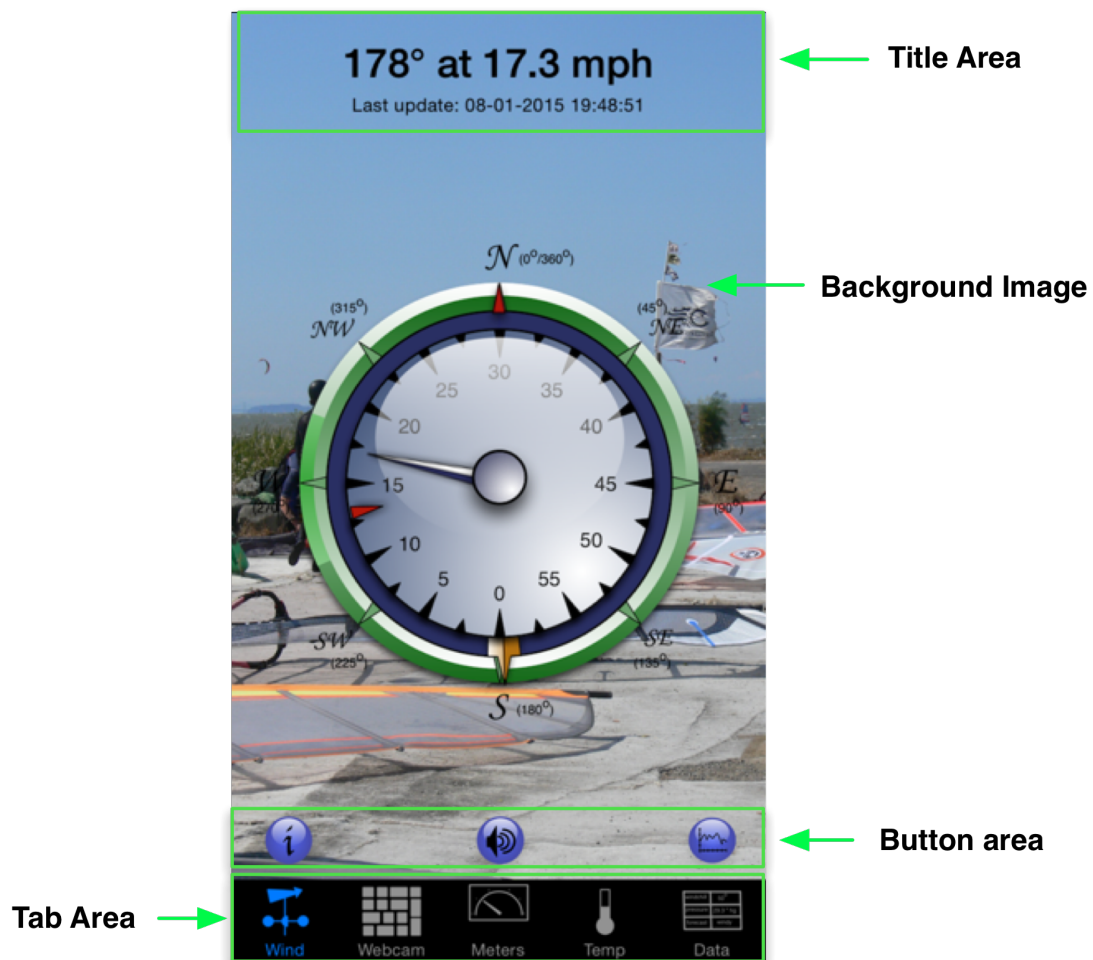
178° at 17.3 mph
Last update: 08-01-2015 19:48:51

Title Area

Background Image

N $(0^o/360^o)$

$(315^o)$ NW

$(45^o)$ NE

W $(270^o)$

E $(90^o)$

SW $(225^o)$

SE $(135^o)$

S $(180^o)$

30 35 40 45 50 55 0 5 10 15 20 25

i

Button area

Tab Area

Wind Webcam Meters Temp Data